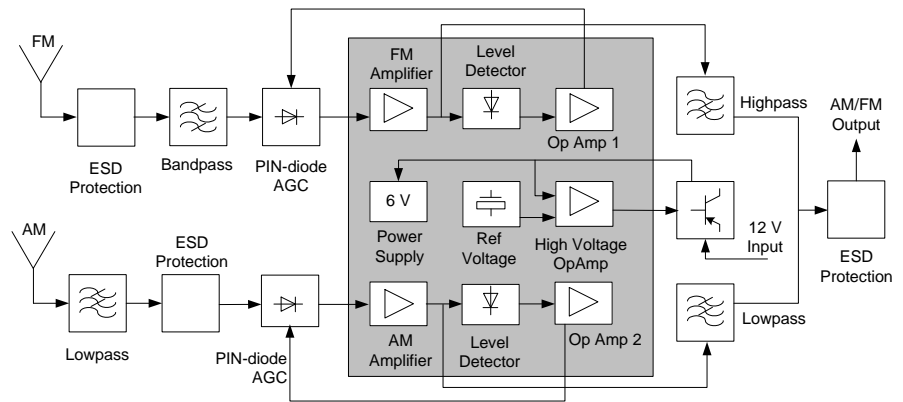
FM

ESD Protection

Bandpass

PIN-diode AGC

FM Amplifier

Level Detector

Op Amp 1

Highpass

AM/FM Output

6 V

Power Supply

Ref Voltage

High Voltage OpAmp

12 V Input

ESD Protection

AM

ESD Protection

Lowpass

PIN-diode AGC

AM Amplifier

Level Detector

Op Amp 2

Lowpass